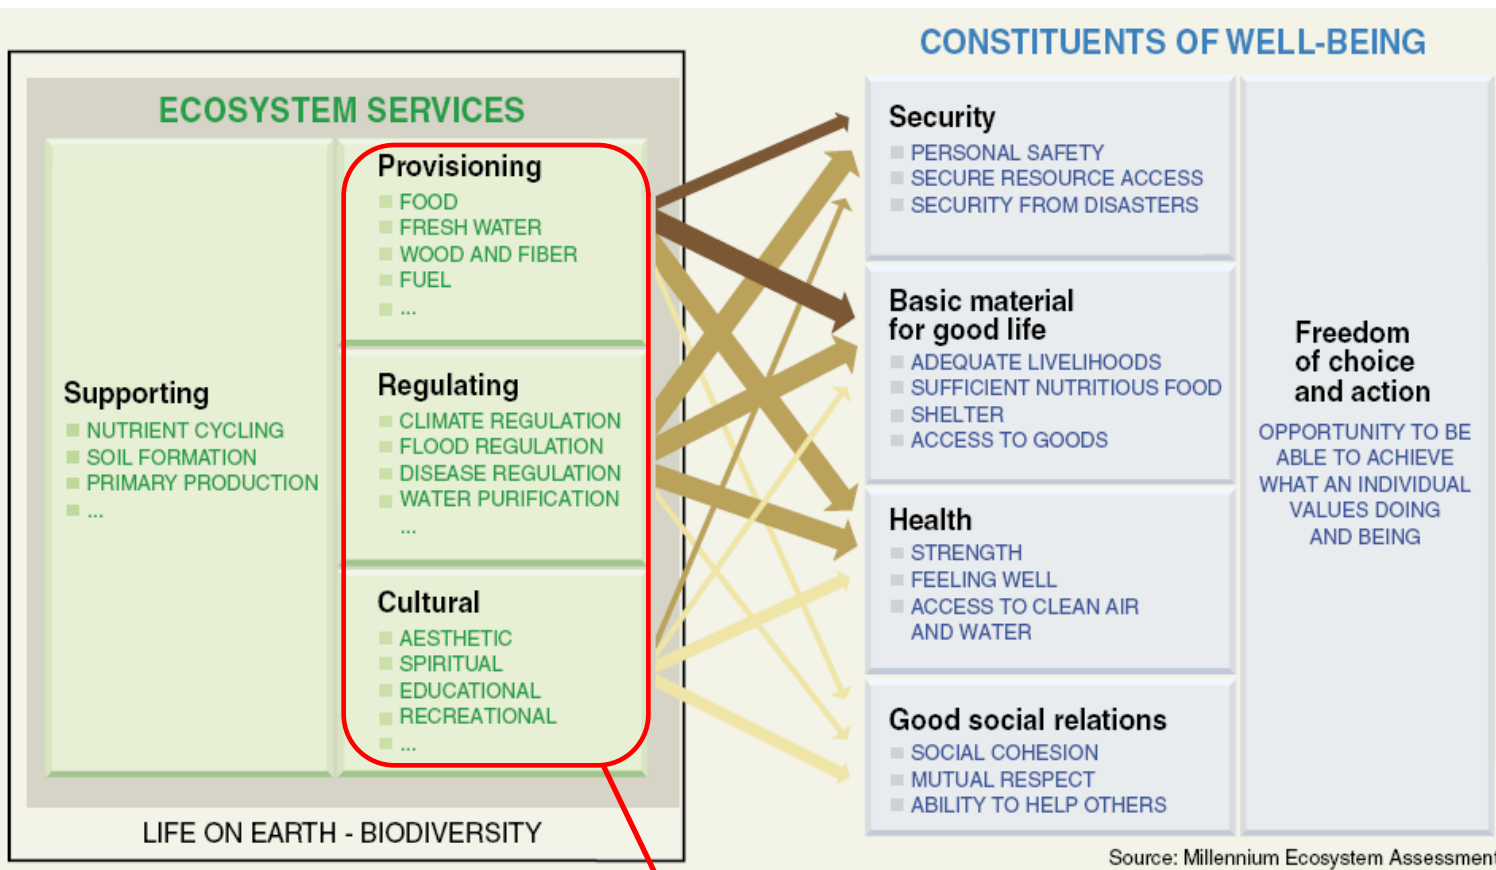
ECOSYSTEM SERVICES

Supporting
NUTRIENT CYCLING
SOIL FORMATION
PRIMARY PRODUCTION
...

Provisioning
FOOD
FRESH WATER
WOOD AND FIBER
FUEL
...

Regulating
CLIMATE REGULATION
FLOOD REGULATION
DISEASE REGULATION
WATER PURIFICATION
...

Cultural
AESTHETIC
SPIRITUAL
EDUCATIONAL
RECREATIONAL
...

LIFE ON EARTH - BIODIVERSITY

CONSTITUENTS OF WELL-BEING

Security
PERSONAL SAFETY
SECURE RESOURCE ACCESS
SECURITY FROM DISASTERS

Basic material for good life
ADEQUATE LIVELIHOODS
SUFFICIENT NUTRITIOUS FOOD
SHELTER
ACCESS TO GOODS

Health
STRENGTH
FEELING WELL
ACCESS TO CLEAN AIR AND WATER

Good social relations
SOCIAL COHESION
MUTUAL RESPECT
ABILITY TO HELP OTHERS

Freedom of choice and action
OPPORTUNITY TO BE ABLE TO ACHIEVE WHAT AN INDIVIDUAL VALUES DOING AND BEING

Source: Millennium Ecosystem Assessment